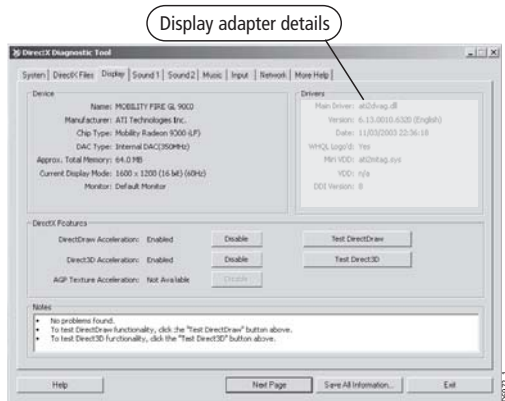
Display adapter details

DirectX Diagnostic Tool

System | DirectX Files | Display | Sound 1 | Sound 2 | Music | Input | Network | More Help

Device

Name: MOBILITY FIRE GL 9000
Manufacturer: ATI Technologies Inc.
Chip Type: Mobility Radeon 9000 (LF)
DAC Type: Internal DAC(350MHz)
Approx. Total Memory: 64.0 MB
Current Display Mode: 1600 x 1200 (16 bit) (60Hz)
Monitor: Default Monitor

Drivers

Main Driver: ati2dvag.dll
Version: 6.13.0010.6320 (English)
Date: 11/03/2003 22:56:18
WHQL Logo'd: Yes
Mini VDD: ati2mtag.sys
VDD: n/a
DDI Version: 8

DirectX Features

DirectDraw Acceleration: Enabled
Disable
Test DirectDraw
Direct3D Acceleration: Enabled
Disable
Test Direct3D
AGP Texture Acceleration: Not Available
Disable

Notes

• No problems found.
• To test DirectDraw functionality, click the "Test DirectDraw" button above.
• To test Direct3D functionality, click the "Test Direct3D" button above.

Help
Next Page
Save All Information...
Exit